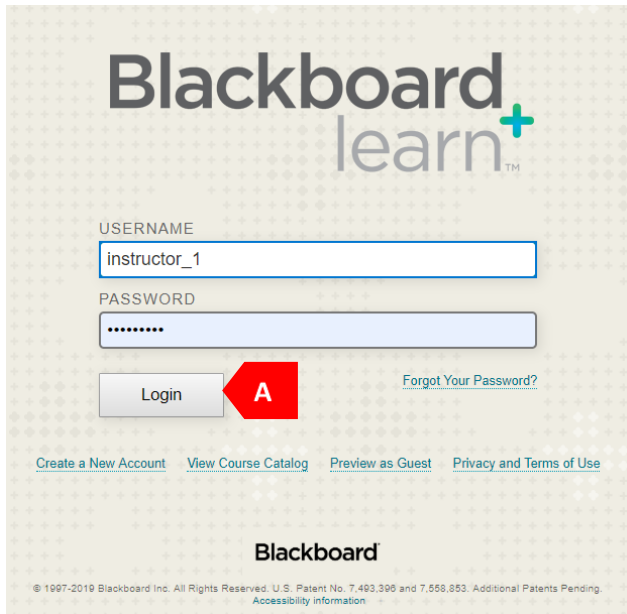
Blackboard learn™

USERNAME

instructor_1

PASSWORD

•••••••••

Login

A

Forgot Your Password?

Create a New Account View Course Catalog Preview as Guest Privacy and Terms of Use

Blackboard

© 1997-2019 Blackboard Inc. All Rights Reserved. U.S. Patent No. 7,493,396 and 7,558,853. Additional Patents Pending. Accessibility information